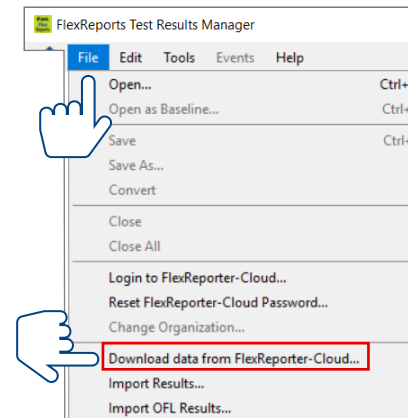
FlexReports Test Results Manager

File Edit Tools Events Help

Open... Ctrl+
Open as Baseline... Ctrl+
Save Ctrl+
Save As...
Convert
Close
Close All
Login to FlexReporter-Cloud...
Reset FlexReporter-Cloud Password...
Change Organization...
Download data from FlexReporter-Cloud...
Import Results...
Import OFL Results...